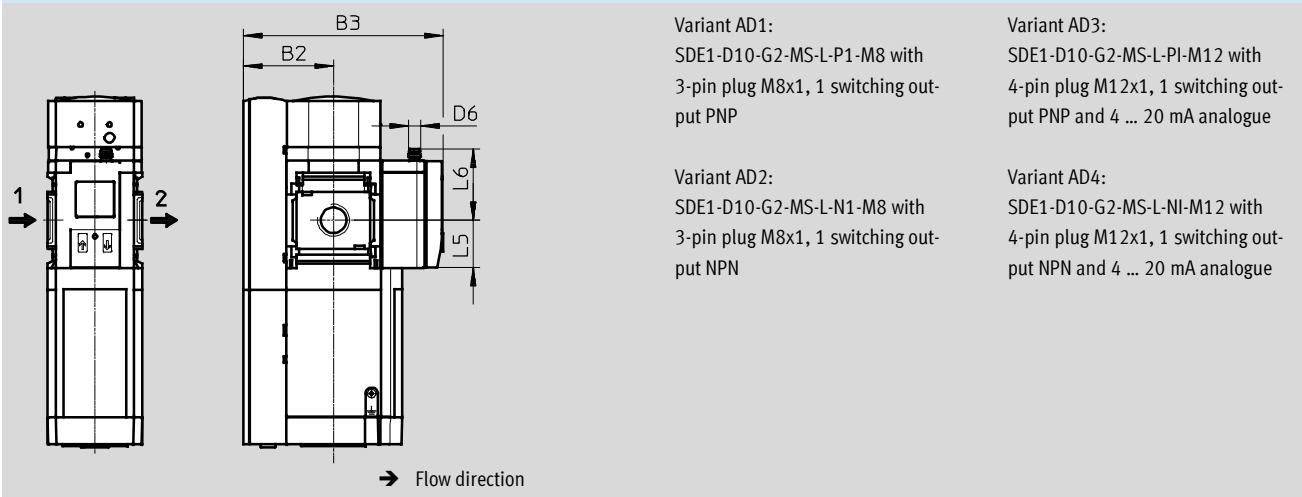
B3

B2

D6

L6

L5

1

2

→ Flow direction

Variant AD1:
SDE1-D10-G2-MS-L-P1-M8 with 3-pin plug M8x1, 1 switching output PNP

Variant AD2:
SDE1-D10-G2-MS-L-N1-M8 with 3-pin plug M8x1, 1 switching output NPN

Variant AD3:
SDE1-D10-G2-MS-L-PI-M12 with 4-pin plug M12x1, 1 switching output PNP and 4 … 20 mA analogue

Variant AD4:
SDE1-D10-G2-MS-L-NI-M12 with 4-pin plug M12x1, 1 switching output NPN and 4 … 20 mA analogue